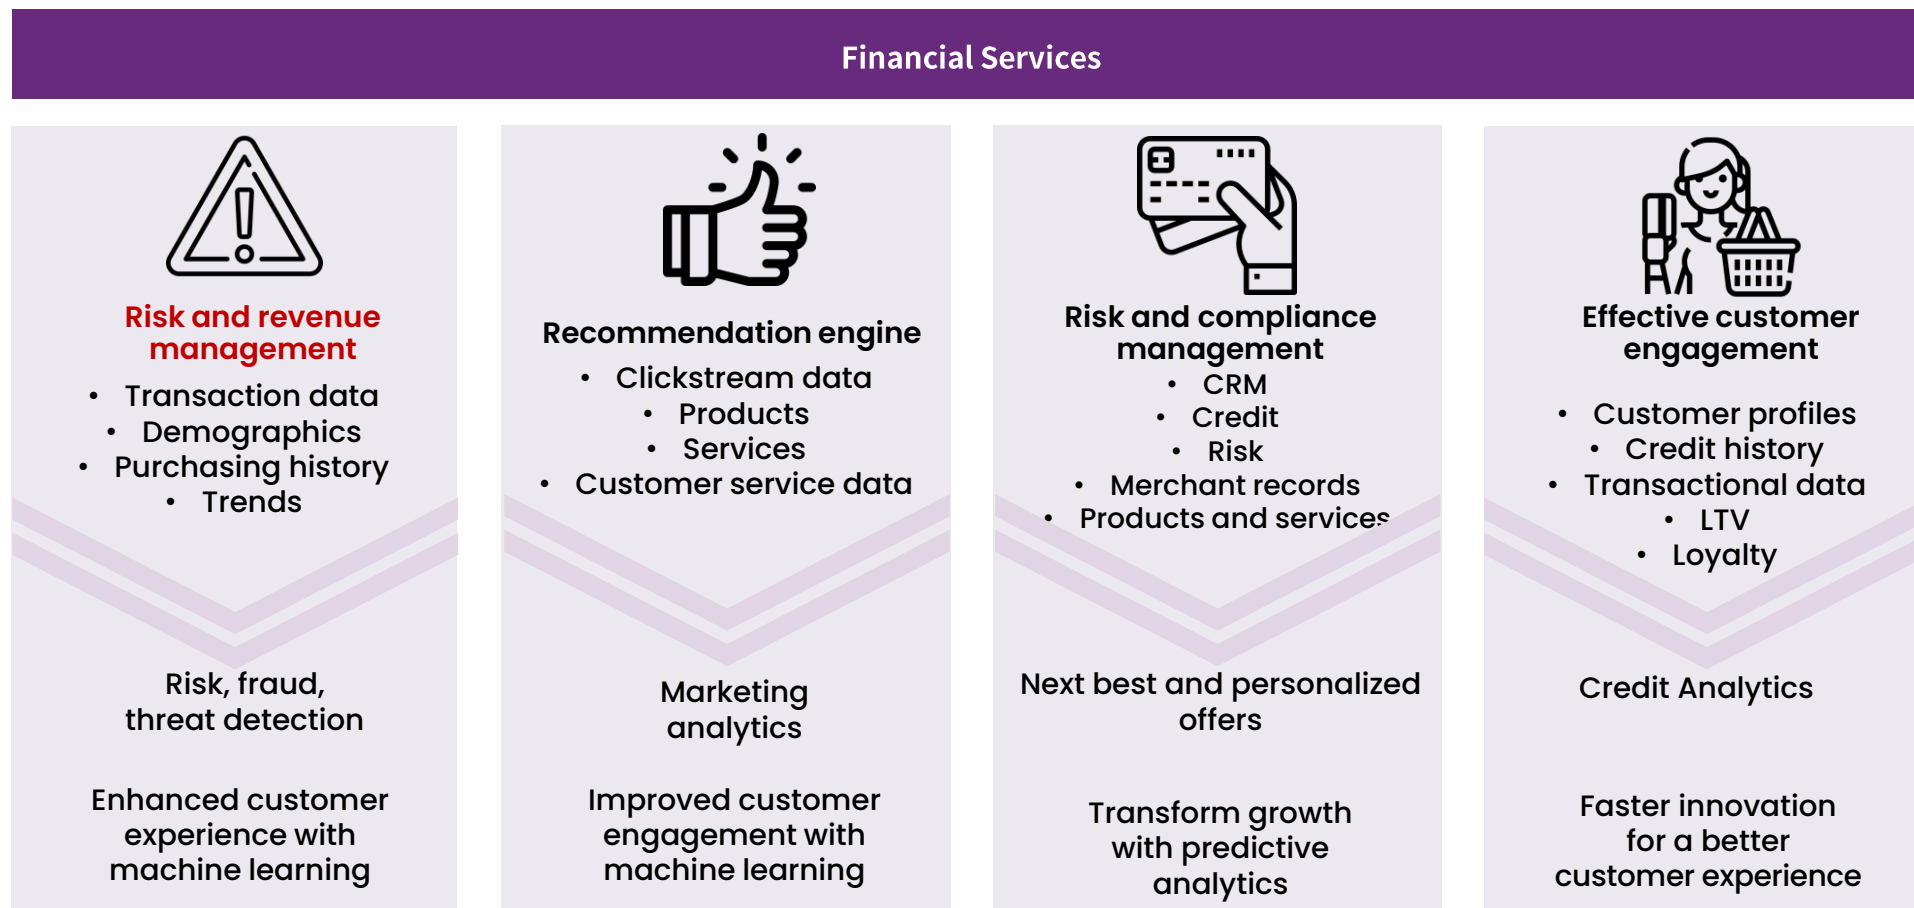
Financial Services

Risk and revenue management

- Transaction data
- Demographics
- Purchasing history
- Trends

Risk, fraud, threat detection

Enhanced customer experience with machine learning

Recommendation engine

- Clickstream data
- Products
- Services
- Customer service data

Marketing analytics

Improved customer engagement with machine learning

Risk and compliance management

- CRM
- Credit
- Risk
- Merchant records
- Products and services

Next best and personalized offers

Transform growth with predictive analytics

Effective customer engagement

- Customer profiles
- Credit history
- Transactional data
- LTV
- Loyalty

Credit Analytics

Faster innovation for a better customer experience